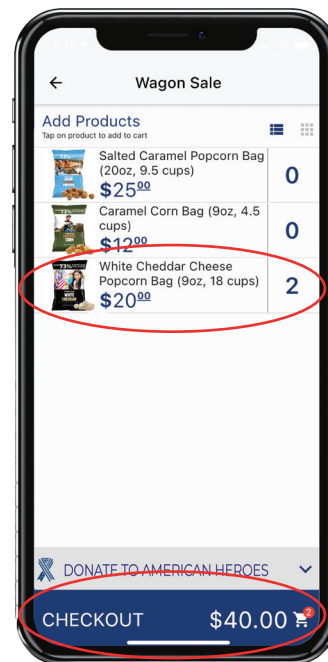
←
Wagon Sale

Add Products
Tap on product to add to cart

Salted Caramel Popcorn Bag (20oz, 9.5 cups)
$25$^{00}$
0

Caramel Corn Bag (9oz, 4.5 cups)
$12$^{00}$
0

White Cheddar Cheese Popcorn Bag (9oz, 18 cups)
$20$^{00}$
2

DONATE TO AMERICAN HEROES

CHECKOUT $40.00
2